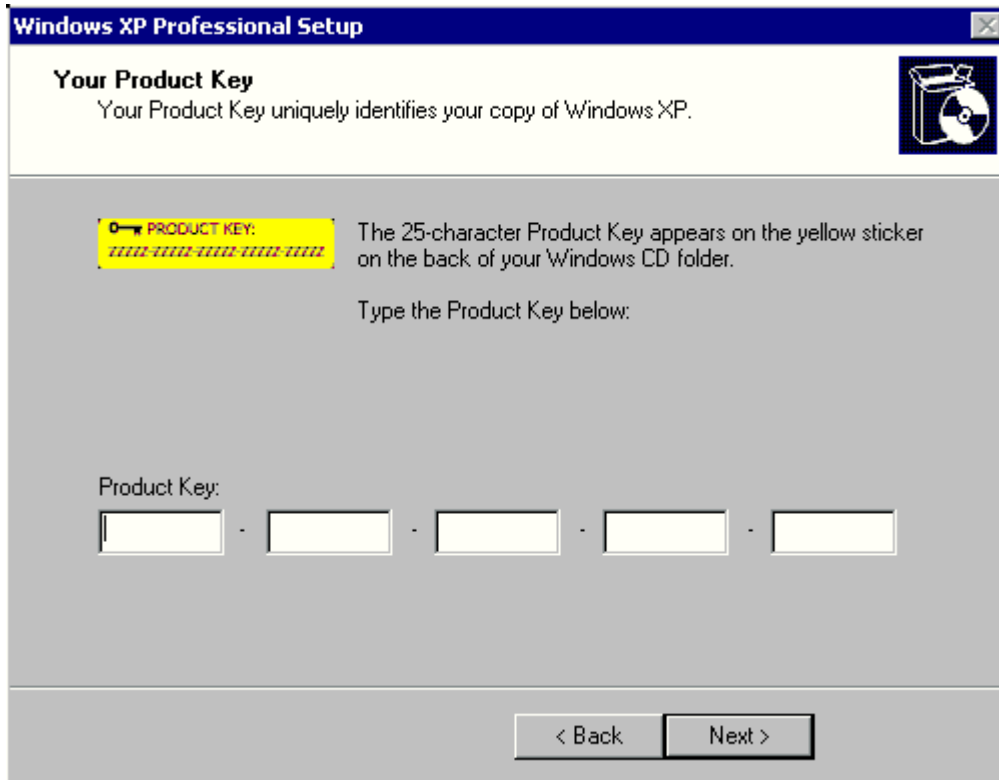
Windows XP Professional Setup

Your Product Key
Your Product Key uniquely identifies your copy of Windows XP.

PRODUCT KEY:
ZZZZZ-ZZZZZ-ZZZZZ-ZZZZZ-ZZZZZ

The 25-character Product Key appears on the yellow sticker on the back of your Windows CD folder.

Type the Product Key below:

Product Key:
- - - -

< Back Next >